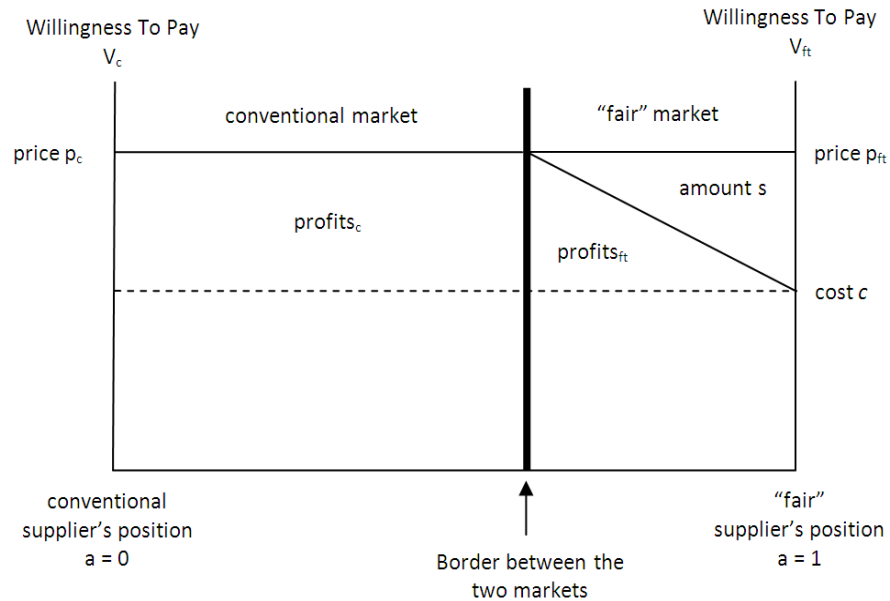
Willingness To Pay
$V_c$

Willingness To Pay
$V_{ft}$

conventional market

“fair” market

price $p_c$

price $p_{ft}$

amount s

profits$_c$

profits$_{ft}$

cost $c$

conventional supplier’s position
a = 0

Border between the two markets

“fair” supplier’s position
a = 1